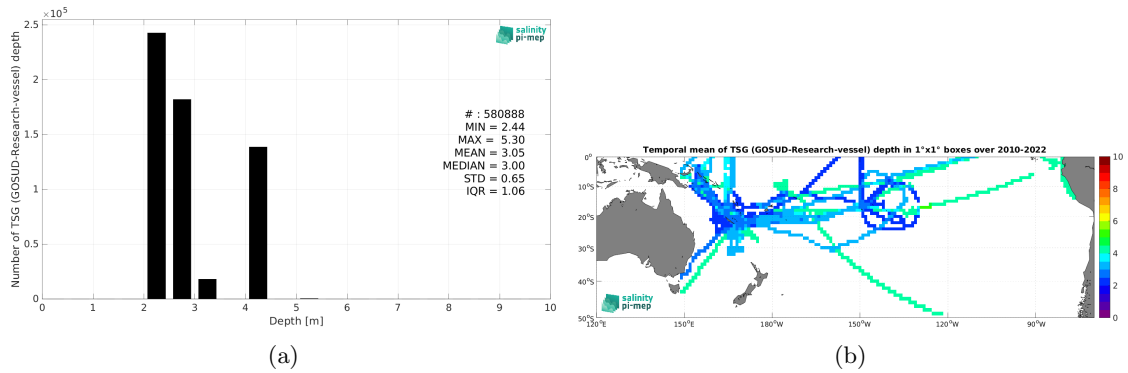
$\times 10^5$
2.5
2
1.5
1
0.5
0
Number of TSG (GOSUD-Research-vessel) depth
0 1 2 3 4 5 6 7 8 9 10
Depth [m]
salinity pi-mep
# : 580888
MIN = 2.44
MAX = 5.30
MEAN = 3.05
MEDIAN = 3.00
STD = 0.65
IQR = 1.06

(a)

Temporal mean of TSG (GOSUD-Research-vessel) depth in 1°x1° boxes over 2010-2022
0°
10°S
20°S
30°S
40°S
50°S
120°E 150°E 180°W 150°W 120°W 90°W
10
8
6
4
2
0
salinity pi-mep

(b)